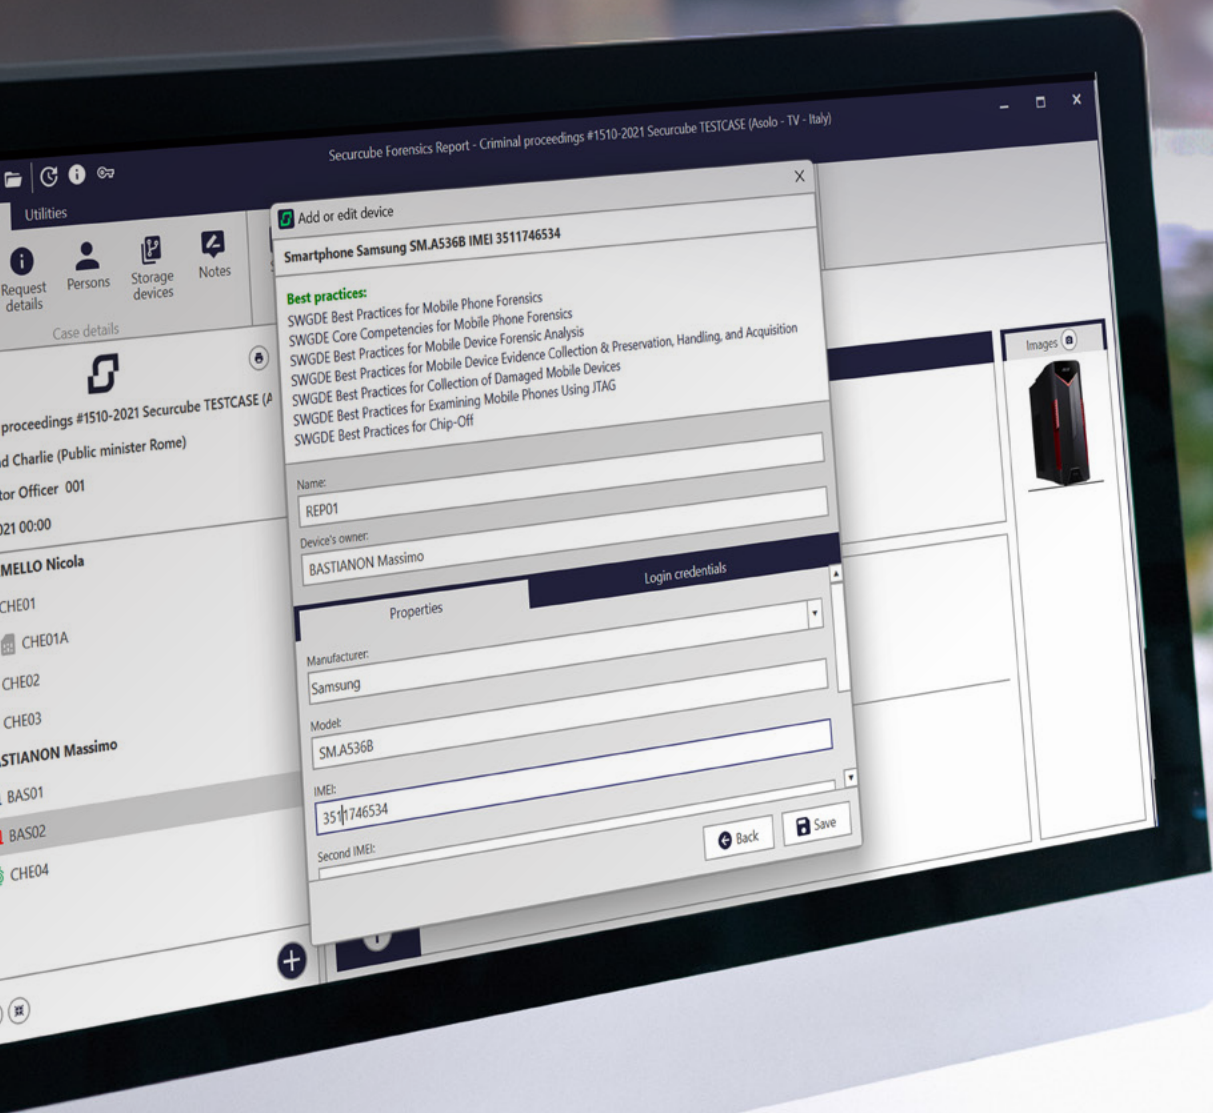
Securcube Forensics Report - Criminal proceedings #1510-2021 Securcube TESTCASE (Asolo - TV - Italy)

Utilities

Request details

Persons

Storage devices

Notes

Case details

proceedings #1510-2021 Securcube TESTCASE (A

d Charlie (Public minister Rome)

tor Officer 001

021 00:00

MELLO Nicola

CHE01

CHE01A

CHE02

CHE03

STIANON Massimo

BAS01

BAS02

CHE04

Add or edit device

Smartphone Samsung SM.A536B IMEI 3511746534

Best practices:
SWGDE Best Practices for Mobile Phone Forensics
SWGDE Core Competencies for Mobile Phone Forensics
SWGDE Best Practices for Mobile Device Forensic Analysis
SWGDE Best Practices for Mobile Device Evidence Collection & Preservation, Handling, and Acquisition
SWGDE Best Practices for Collection of Damaged Mobile Devices
SWGDE Best Practices for Examining Mobile Phones Using JTAG
SWGDE Best Practices for Chip-Off

Name:
REP01

Device's owner:
BASTIANON Massimo

Properties

Login credentials

Manufacturer:
Samsung

Model:
SM.A536B

IMEI:
3511746534

Second IMEI:

Back

Save

Images